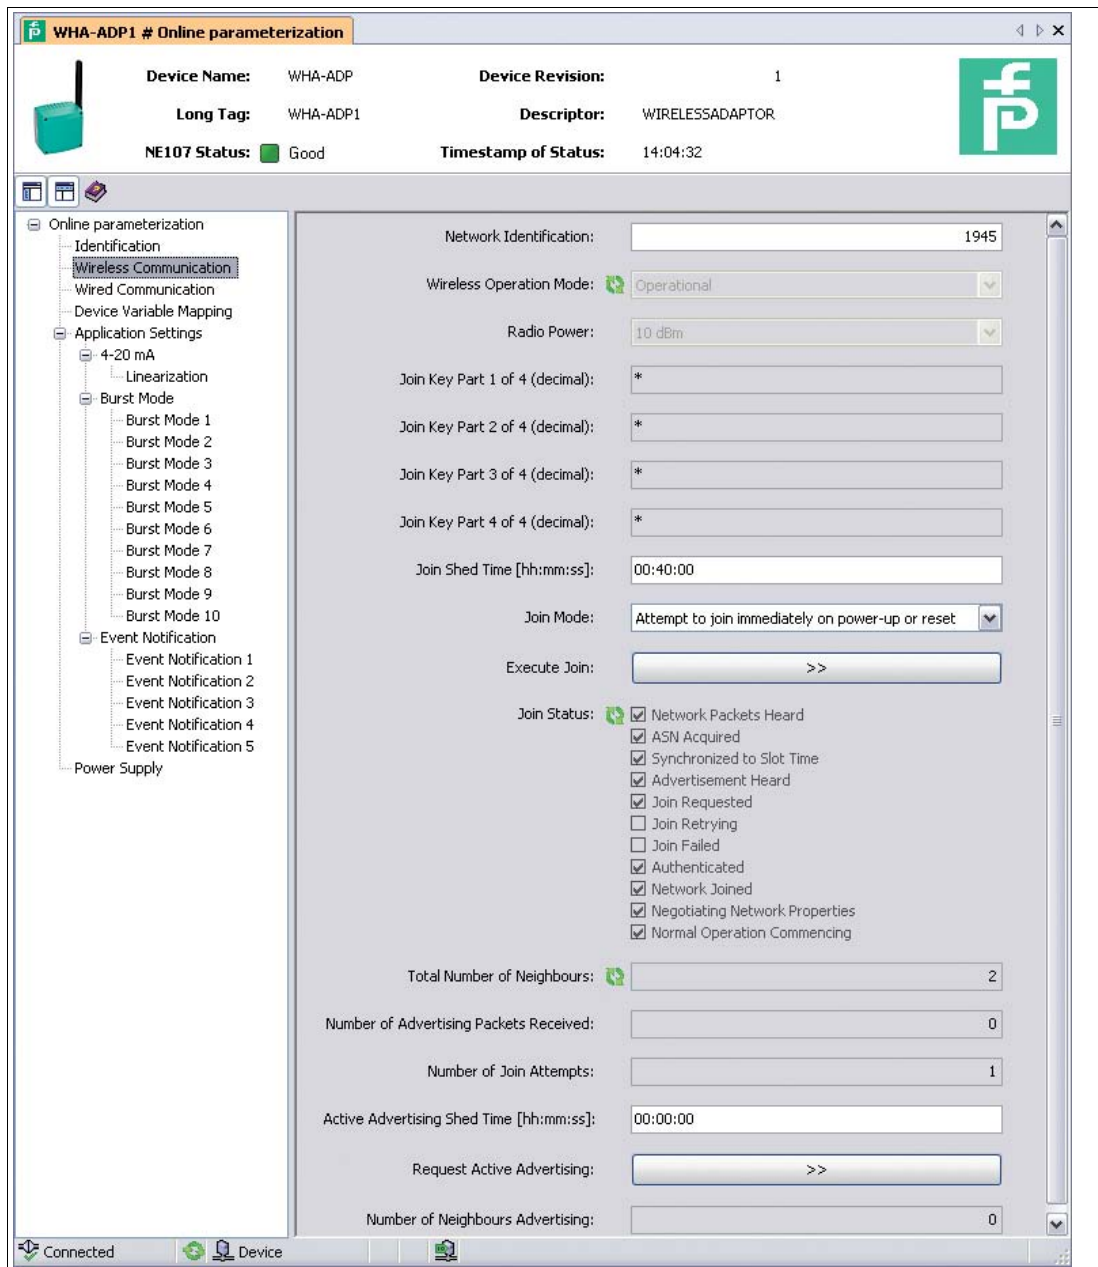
WHA-ADP1 # Online parameterization

Device Name: WHA-ADP
Long Tag: WHA-ADP1
NE107 Status: Good
Device Revision: 1
Descriptor: WIRELESSADAPTOR
Timestamp of Status: 14:04:32

Online parameterization
Identification
Wireless Communication
Wired Communication
Device Variable Mapping
Application Settings
4-20 mA
Linearization
Burst Mode
Burst Mode 1
Burst Mode 2
Burst Mode 3
Burst Mode 4
Burst Mode 5
Burst Mode 6
Burst Mode 7
Burst Mode 8
Burst Mode 9
Burst Mode 10
Event Notification
Event Notification 1
Event Notification 2
Event Notification 3
Event Notification 4
Event Notification 5
Power Supply

Network Identification: 1945
Wireless Operation Mode: Operational
Radio Power: 10 dBm
Join Key Part 1 of 4 (decimal): *
Join Key Part 2 of 4 (decimal): *
Join Key Part 3 of 4 (decimal): *
Join Key Part 4 of 4 (decimal): *
Join Shed Time [hh:mm:ss]: 00:40:00
Join Mode: Attempt to join immediately on power-up or reset
Execute Join: >>
Join Status: Network Packets Heard
ASN Acquired
Synchronized to Slot Time
Advertisement Heard
Join Requested
Join Retrying
Join Failed
Authenticated
Network Joined
Negotiating Network Properties
Normal Operation Commencing
Total Number of Neighbours: 2
Number of Advertising Packets Received: 0
Number of Join Attempts: 1
Active Advertising Shed Time [hh:mm:ss]: 00:00:00
Request Active Advertising: >>
Number of Neighbours Advertising: 0

Connected
Device